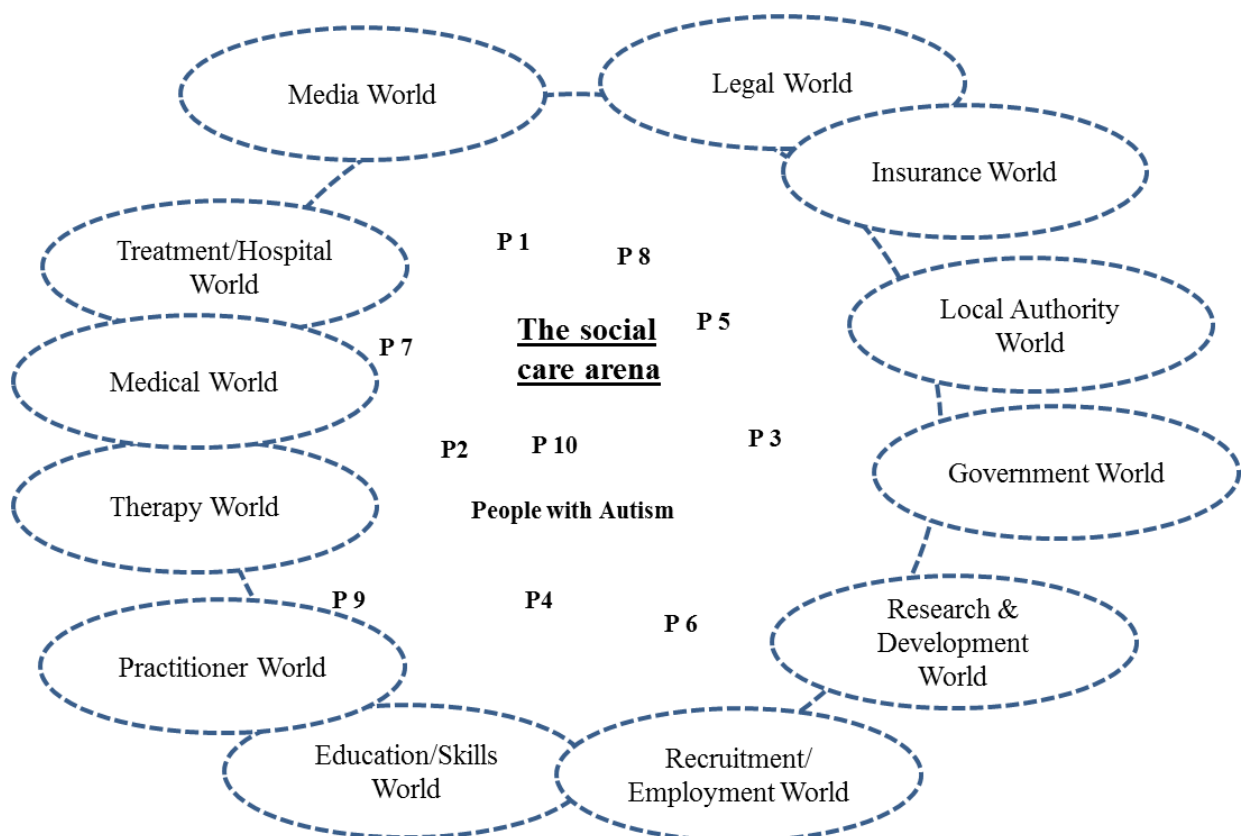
Media World

Legal World

Insurance World

Treatment/Hospital World

P 1

P 8

Local Authority World

P 5

The social care arena

P 7

Medical World

P2

P 10

P 3

Government World

Therapy World

People with Autism

P 9

P4

P 6

Research & Development World

Practitioner World

Education/Skills World

Recruitment/ Employment World